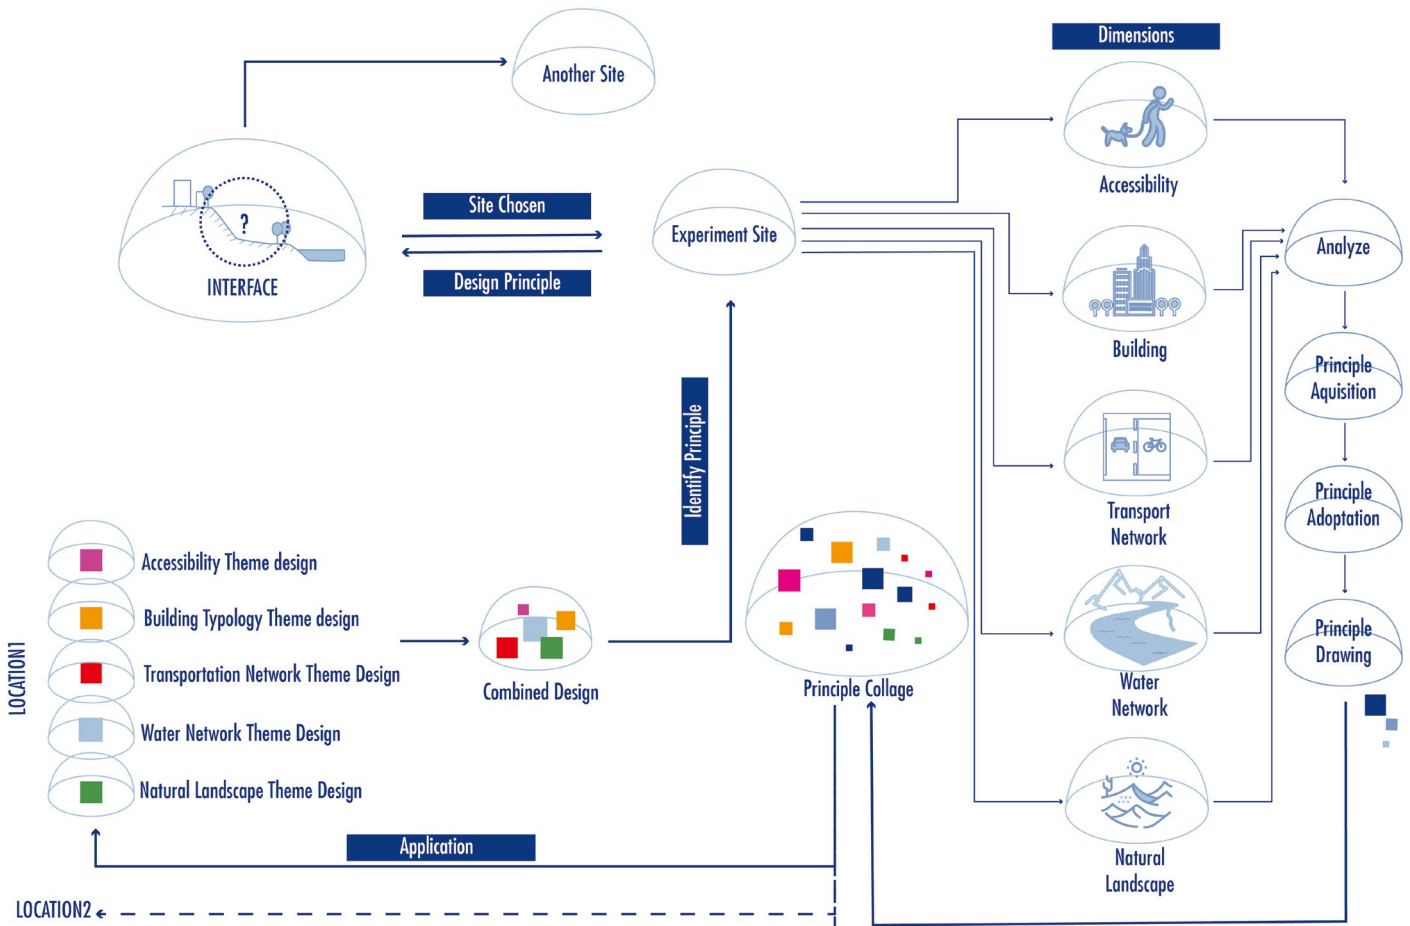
Another Site

?

INTERFACE

Site Chosen

Design Principle

Experiment Site

Dimensions

Accessibility

Building

Transport Network

Water Network

Natural Landscape

Analyze

Principle Aquisition

Principle Adoptation

Principle Drawing

Identify Principle

Principle Collage

Combined Design

LOCATION1

Accessibility Theme design

Building Typology Theme design

Transportation Network Theme Design

Water Network Theme Design

Natural Landscape Theme Design

Application

LOCATION2